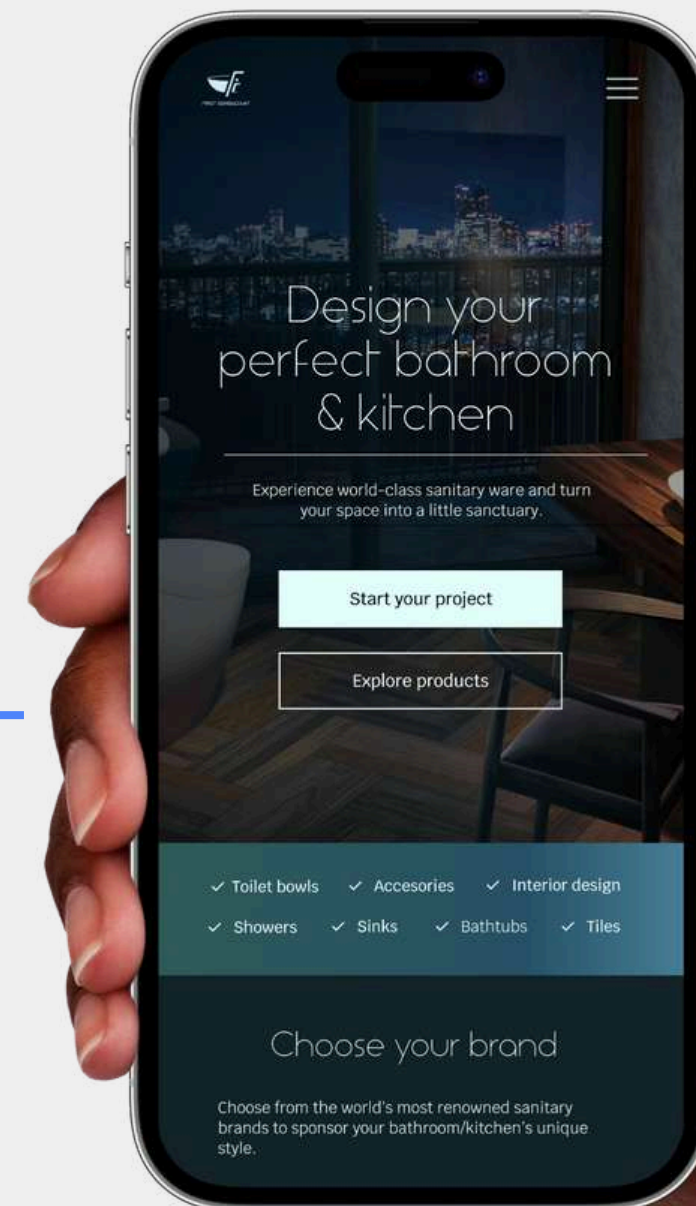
FIRST SANITARY WARE

Design your perfect bathroom & kitchen

Experience world-class sanitary ware and turn your space into a little sanctuary.

Start your project

Explore products

✓ Toilet bowls ✓ Accesories ✓ Interior design
✓ Showers ✓ Sinks ✓ Bathtubs ✓ Tiles

Choose your brand

Choose from the world's most renowned sanitary brands to sponsor your bathroom/kitchen's unique style.